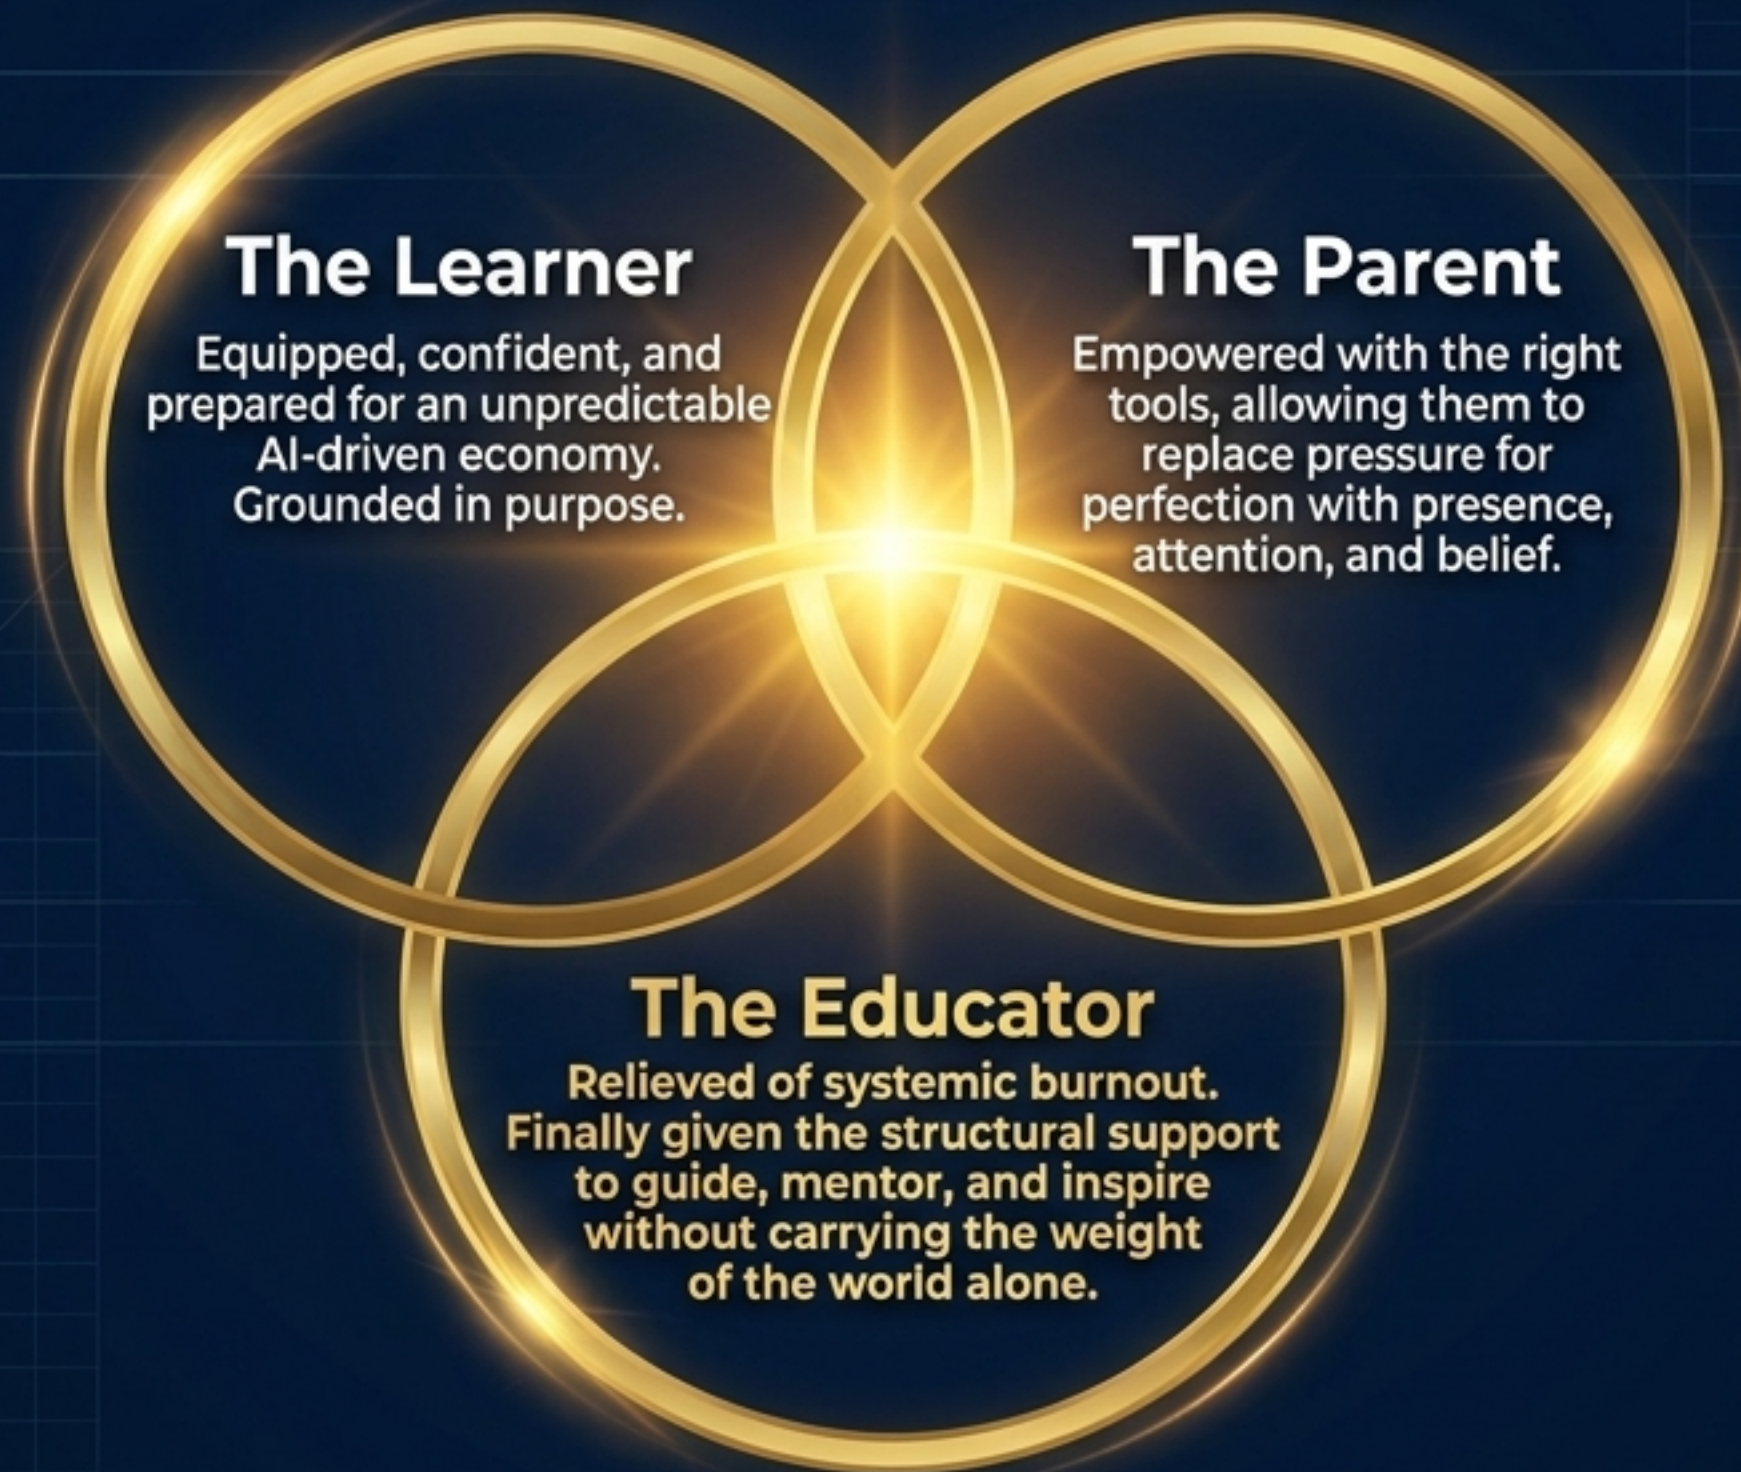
The Learner

Equipped, confident, and prepared for an unpredictable AI-driven economy. Grounded in purpose.

The Parent

Empowered with the right tools, allowing them to replace pressure for perfection with presence, attention, and belief.

The Educator

Relieved of systemic burnout. Finally given the structural support to guide, mentor, and inspire without carrying the weight of the world alone.